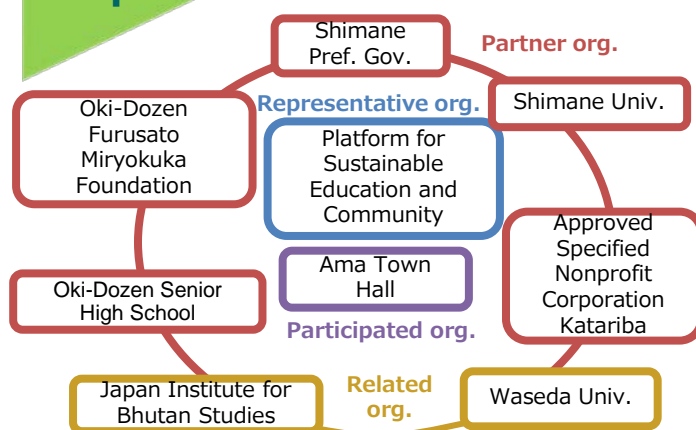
Shimane Pref. Gov.

Partner org.

Shimane Univ.

Oki-Dozen Furusato Miryokuka Foundation

Representative org.

Platform for Sustainable Education and Community

Approved Specified Nonprofit Corporation Katariba

Ama Town Hall

Oki-Dozen Senior High School

Participated org.

Related org.

Japan Institute for Bhutan Studies

Waseda Univ.